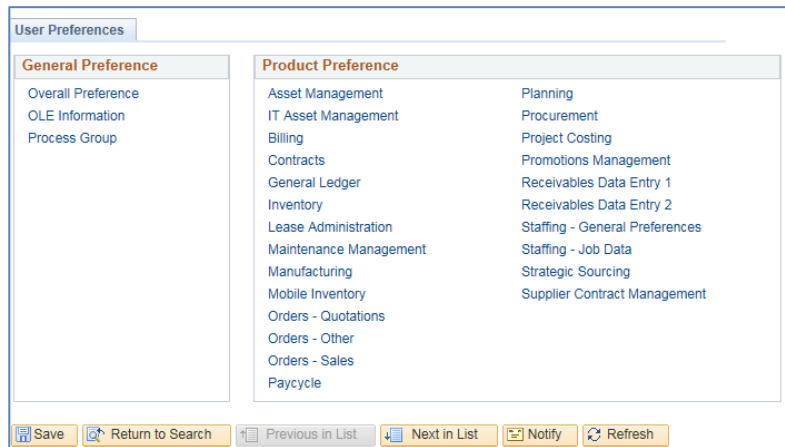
User Preferences

General Preference

Overall Preference
OLE Information
Process Group

Product Preference

Asset Management
IT Asset Management
Billing
Contracts
General Ledger
Inventory
Lease Administration
Maintenance Management
Manufacturing
Mobile Inventory
Orders - Quotations
Orders - Other
Orders - Sales
Paycycle

Planning
Procurement
Project Costing
Promotions Management
Receivables Data Entry 1
Receivables Data Entry 2
Staffing - General Preferences
Staffing - Job Data
Strategic Sourcing
Supplier Contract Management

Save | Return to Search | Previous in List | Next in List | Notify | Refresh